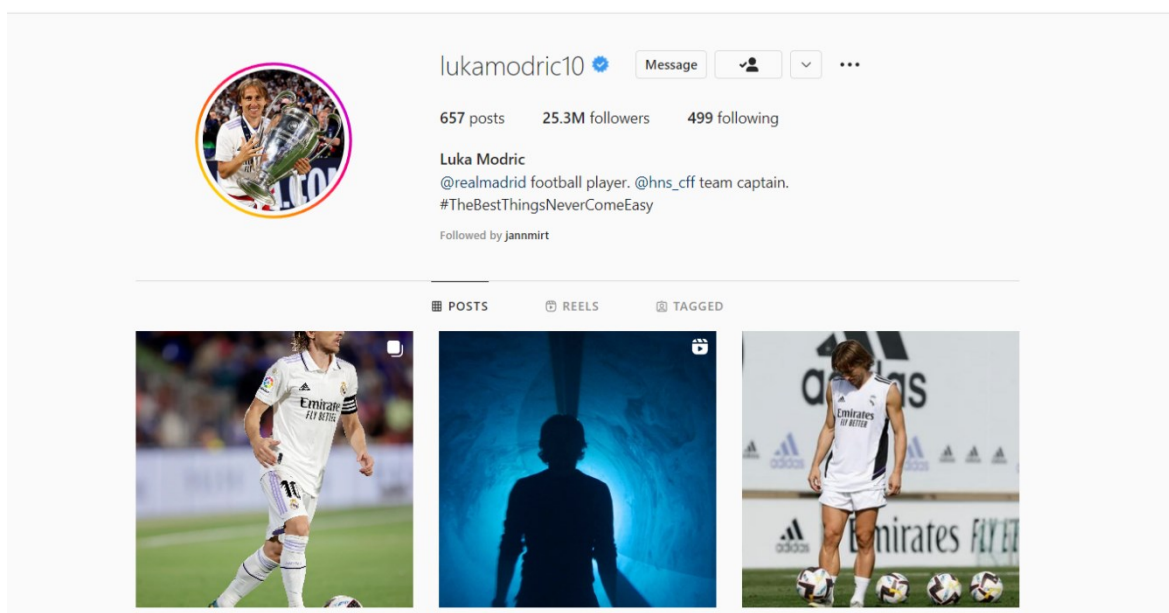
lukamodric10

Message

657 posts 25.3M followers 499 following

Luka Modric
@realmadrid football player. @hns_cff team captain.
#TheBestThingsNeverComeEasy

Followed by jannmirt

POSTS REELS TAGGED

Emirates FLY BETTER

adidas

Emirates FLY BETTER

adidas Emirates FLY BETTER